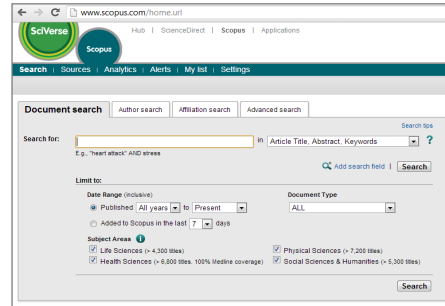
www.scopus.com/home.url

SciVerse

Scopus

Hub | ScienceDirect | Scopus | Applications

Search | Sources | Analytics | Alerts | My list | Settings

Document search | Author search | Affiliation search | Advanced search

Search tips

Search for: in Article Title, Abstract, Keywords ?

E.g., "heart attack" AND stress

Add search field | Search

Limit to:

Date Range (inclusive)

Published All years to Present

Added to Scopus in the last 7 days

Document Type

ALL

Subject Areas

Life Sciences (> 4,300 titles)

Health Sciences (> 6,800 titles. 100% Medline coverage)

Physical Sciences (> 7,200 titles)

Social Sciences & Humanities (> 5,300 titles)

Search